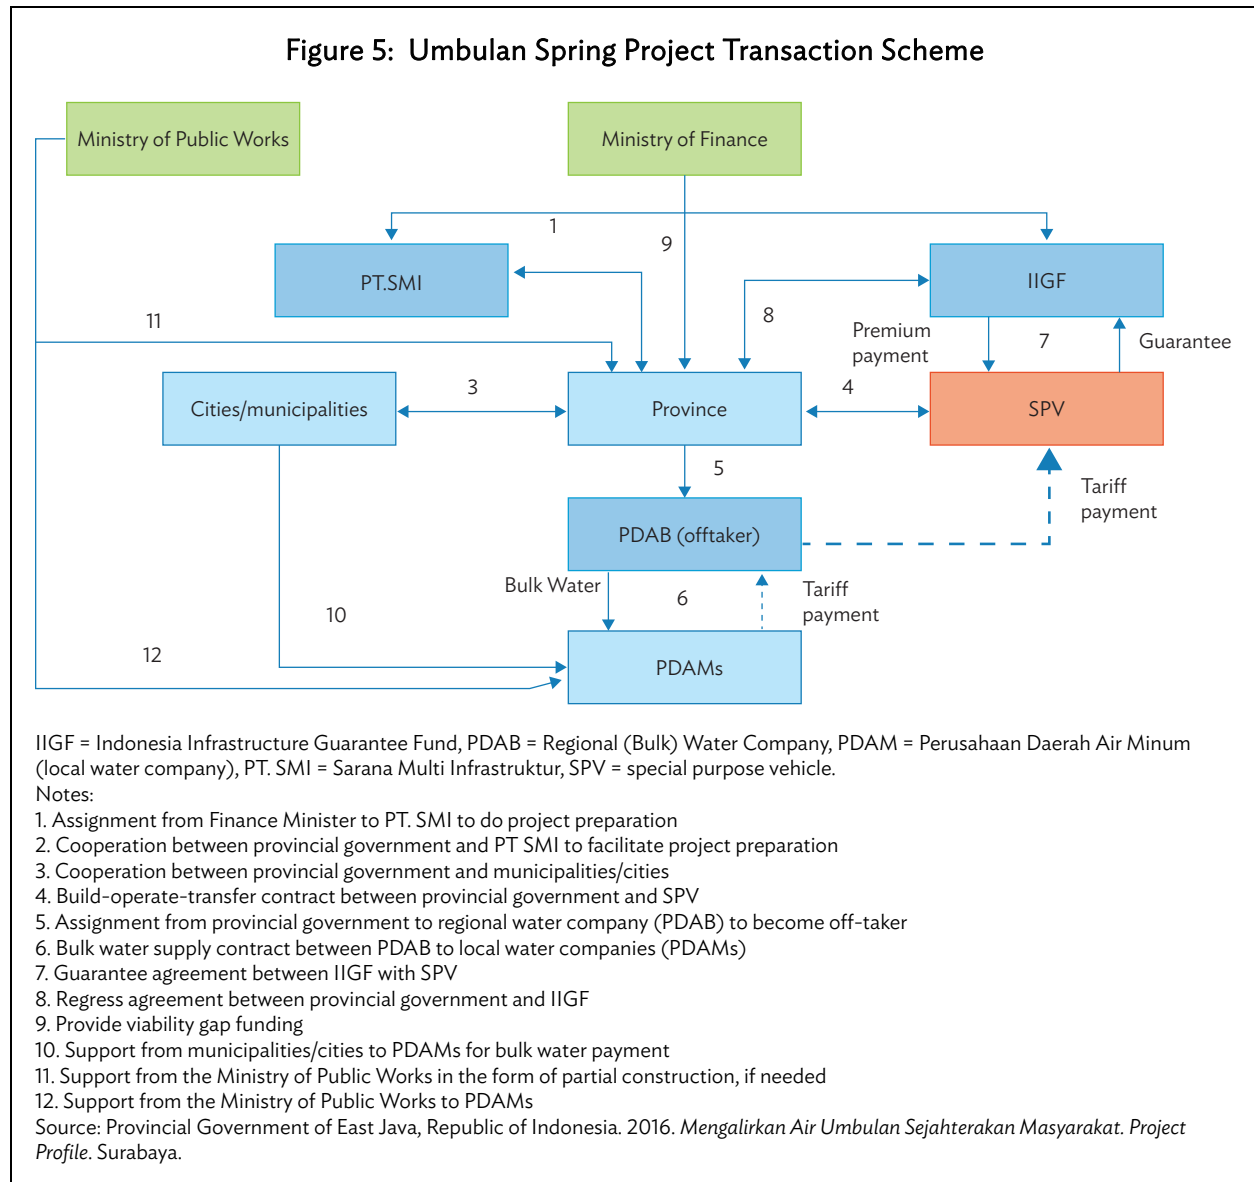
Figure 5: Umbulan Spring Project Transaction Scheme

Ministry of Public Works

Ministry of Finance

1

9

PT.SMI

IIGF

8

11

Premium payment

7

Guarantee

Cities/municipalities

3

Province

4

SPV

5

Tariff payment

PDAB (offtaker)

Bulk Water

6

Tariff payment

10

12

PDAMs

IIGF = Indonesia Infrastructure Guarantee Fund, PDAB = Regional (Bulk) Water Company, PDAM = Perusahaan Daerah Air Minum (local water company), PT. SMI = Sarana Multi Infrastruktur, SPV = special purpose vehicle.
Notes:
1. Assignment from Finance Minister to PT. SMI to do project preparation
2. Cooperation between provincial government and PT SMI to facilitate project preparation
3. Cooperation between provincial government and municipalities/cities
4. Build-operate-transfer contract between provincial government and SPV
5. Assignment from provincial government to regional water company (PDAB) to become off-taker
6. Bulk water supply contract between PDAB to local water companies (PDAMs)
7. Guarantee agreement between IIGF with SPV
8. Regress agreement between provincial government and IIGF
9. Provide viability gap funding
10. Support from municipalities/cities to PDAMs for bulk water payment
11. Support from the Ministry of Public Works in the form of partial construction, if needed
12. Support from the Ministry of Public Works to PDAMs
Source: Provincial Government of East Java, Republic of Indonesia. 2016. *Mengalirkan Air Umbulan Sejahterakan Masyarakat. Project Profile*. Surabaya.